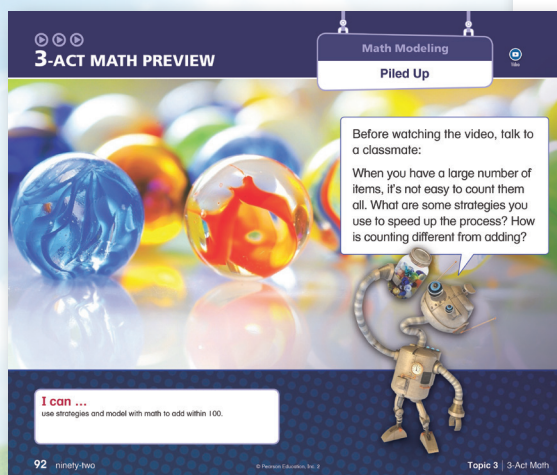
3-ACT MATH PREVIEW

Math Modeling

Piled Up

Video

Before watching the video, talk to a classmate:

When you have a large number of items, it's not easy to count them all. What are some strategies you use to speed up the process? How is counting different from adding?

I can ...
use strategies and model with math to add within 100.

92 ninety-two

© Pearson Education, Inc. 2

Topic 3 | 3-Act Math